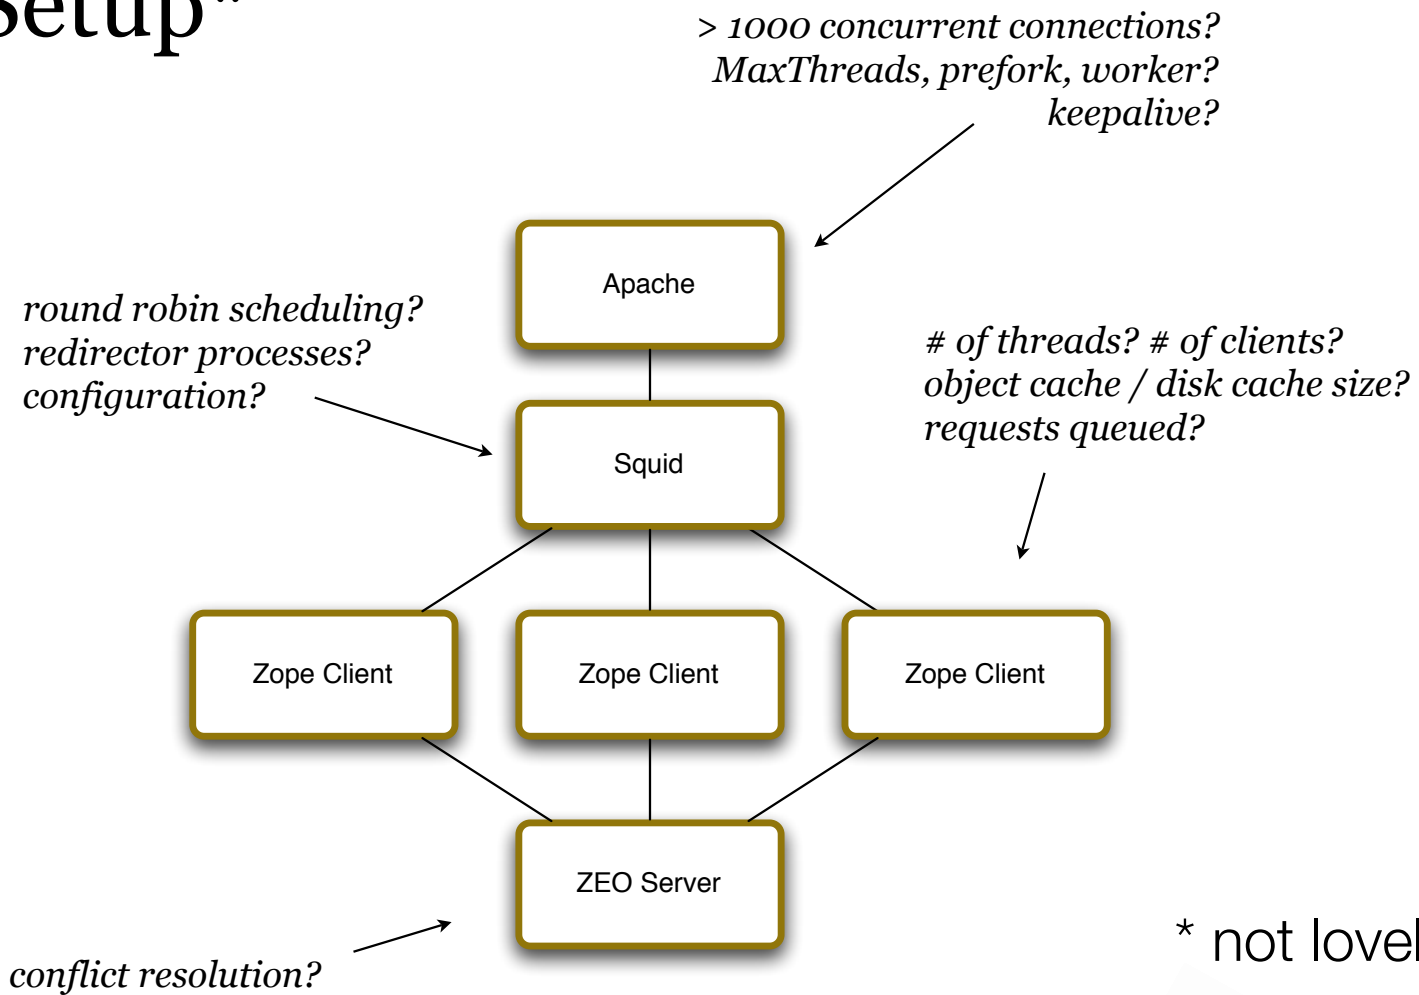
setup*

> 1000 concurrent connections?
MaxThreads, prefork, worker?
keepalive?

round robin scheduling?
redirector processes?
configuration?

Apache

Squid

# of threads? # of clients?
object cache / disk cache size?
requests queued?

Zope Client

Zope Client

Zope Client

ZEO Server

conflict resolution?

* not lovel